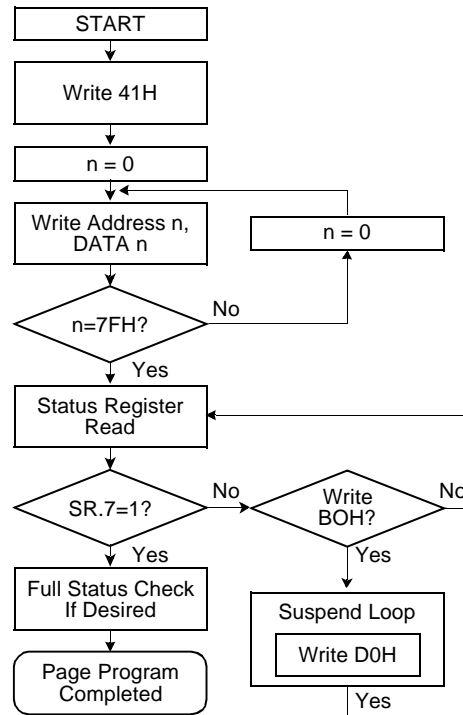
START

Write 41H

n = 0

Write Address n, DATA n

n = 0

n=7FH?

No

Yes

Status Register Read

SR.7=1?

No

Write BOH?

No

Yes

Yes

Full Status Check If Desired

Suspend Loop

Write D0H

Page Program Completed

Yes